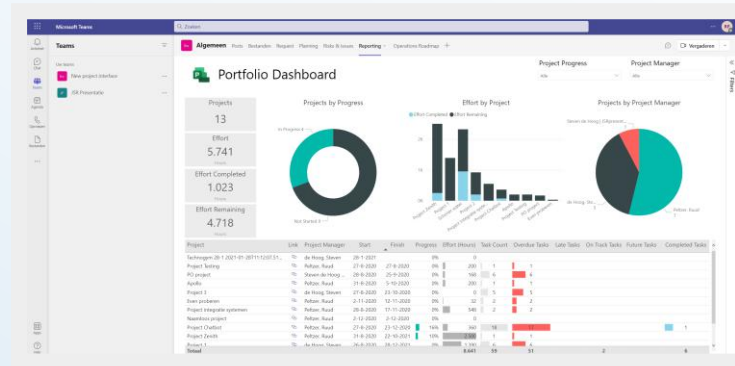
Microsoft Teams

Zoeken

Teams

New project interface

JSK Presentatie

Algemeen Posts Bestanden Request Planning Risks & Issues Reporting Operations Roadmap +

Vergaderen

Portfolio Dashboard

Project Progress

Project Manager

Alle

Alle

Projects
13

Effort
5.741

Effort Completed
1.023

Effort Remaining
4.718

Projects by Progress

In Progress 4

Not Started 3

Effort by Project

Effort Completed Effort Remaining

Projects by Project Manager

Steven de Hoog (...)

de Hoog, Ste...

Peltzer, Ruud

| Project | Link | Project Manager | Start | Finish | Progress | Effort (Hours) | Task Count | Overdue Tasks | Late Tasks | On Track Tasks | Future Tasks | Completed Tasks |
|---|---|---|---|---|---|---|---|---|---|---|---|---|
| Technogen 28-1 2021-01-28T11:12:07.31... | | de Hoog, Steven | 28-1-2021 | | 0% | 0 | | | | | | |
| Project Testing | | Peltzer, Ruud | 27-8-2020 | 27-8-2020 | 0% | 200 | 1 | 1 | | | | |
| PO project | | Steven de Hoog... | 28-8-2020 | 25-9-2020 | 0% | 190 | 6 | 6 | | | | |
| Apollo | | Peltzer, Ruud | 21-8-2020 | 3-10-2020 | 0% | 200 | 1 | 1 | | | | |
| Project 3 | | de Hoog, Steven | 27-8-2020 | 31-10-2020 | 0% | 0 | 3 | 2 | | | | |
| Even proberen | | Peltzer, Ruud | 2-11-2020 | 12-11-2020 | 0% | 32 | 2 | 2 | | | | |
| Project integratie systemen | | Peltzer, Ruud | 28-8-2020 | 17-11-2020 | 0% | 546 | 2 | 2 | | | | |
| Naamloos project | | Peltzer, Ruud | 2-12-2020 | 2-12-2020 | 0% | 0 | | | | | | |
| Project Chatbot | | Peltzer, Ruud | 27-8-2020 | 23-12-2020 | 16% | 360 | 18 | 17 | | | | 1 |
| Project Zenith | | Peltzer, Ruud | 31-8-2020 | 31-12-2020 | 0% | 2.168 | 1 | 1 | | | | |
| Project 1 | | de Hoog, Steven | 26-8-2020 | 31-12-2020 | | | | | | | | |
| Total | | | | | | 8.641 | 55 | 51 | | 2 | | 6 |